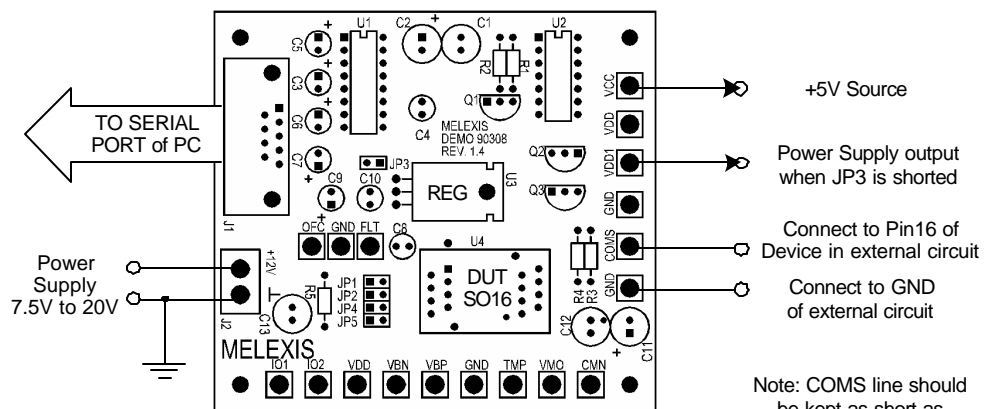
U1
C2
+
C1
U2
C5
+
C3
+
C6
+
C7
R2
R1
Q1
VCC
+5V Source
TO SERIAL PORT of PC
C4
MELEXIS
DEMO 90308
REV. 1.4
VDD
JP3
VDD1
Power Supply output when JP3 is shorted
Q2
Q3
REG
U3
+
C9
C10
GND
OFC
GND
FLT
C8
+
J1
COMS
Connect to Pin16 of Device in external circuit
U4
+12V
Power Supply 7.5V to 20V
JP1
JP2
JP4
JP5
R5
DUT
SO16
R4
R3
GND
Connect to GND of external circuit
J2
C13
C12
C11
+
MELEXIS
IO1
IO2
VDD
VBN
VBP
GND
TMP
VMO
CMN
Note: COMS line should be kept as short as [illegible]